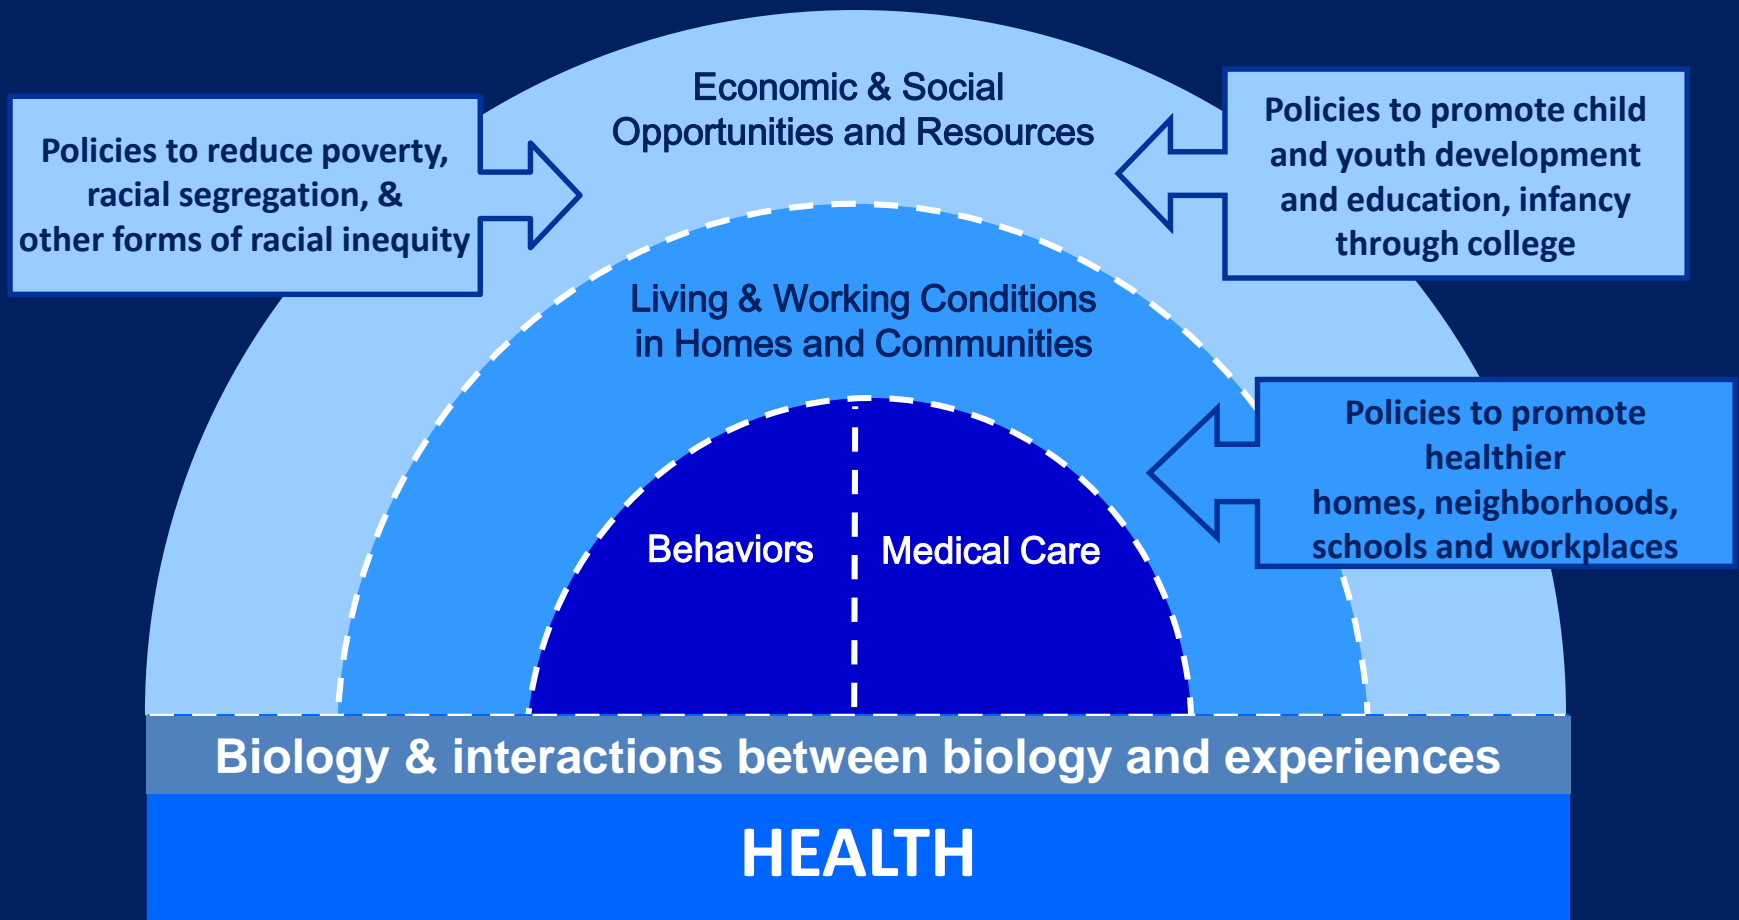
Policies to reduce poverty, racial segregation, & other forms of racial inequity

Economic & Social Opportunities and Resources

Policies to promote child and youth development and education, infancy through college

Living & Working Conditions in Homes and Communities

Policies to promote healthier homes, neighborhoods, schools and workplaces

Behaviors

Medical Care

Biology & interactions between biology and experiences

HEALTH